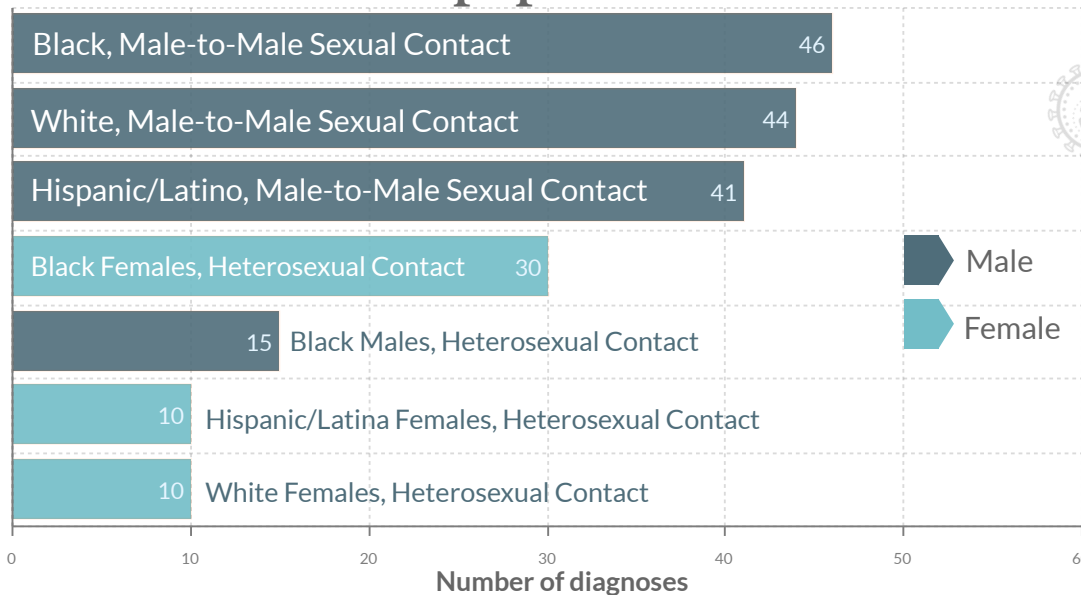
Black, Male-to-Male Sexual Contact 46

White, Male-to-Male Sexual Contact 44

Hispanic/Latino, Male-to-Male Sexual Contact 41

Black Females, Heterosexual Contact 30

15 Black Males, Heterosexual Contact

10 Hispanic/Latina Females, Heterosexual Contact

10 White Females, Heterosexual Contact

Male

Female

0 10 20 30 40 50 6

Number of diagnoses